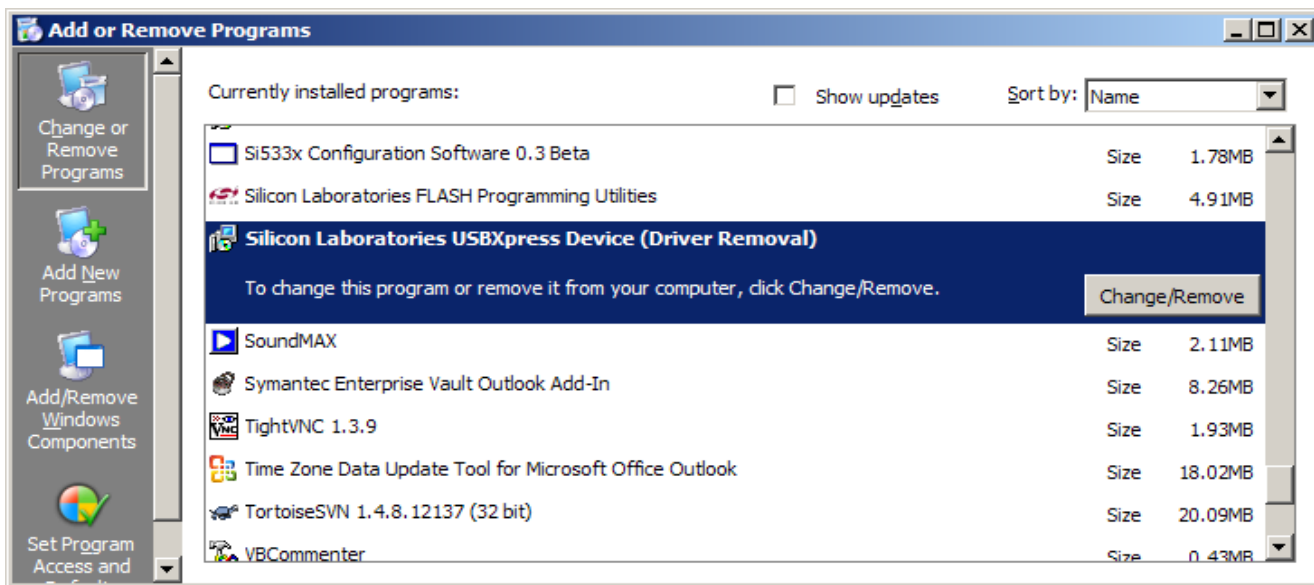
Add or Remove Programs

Change or Remove Programs

Add New Programs

Add/Remove Windows Components

Set Program Access and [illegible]

Currently installed programs:

Show updates

Sort by: Name

| | | |
|---|---|---|
| Si533x Configuration Software 0.3 Beta | Size | 1.78MB |
| Silicon Laboratories FLASH Programming Utilities | Size | 4.91MB |
| Silicon Laboratories USBXpress Device (Driver Removal) | | |
| To change this program or remove it from your computer, click Change/Remove. | Change/Remove | |
| SoundMAX | Size | 2.11MB |
| Symantec Enterprise Vault Outlook Add-In | Size | 8.26MB |
| TightVNC 1.3.9 | Size | 1.93MB |
| Time Zone Data Update Tool for Microsoft Office Outlook | Size | 18.02MB |
| TortoiseSVN 1.4.8.12137 (32 bit) | Size | 20.09MB |
| VBCommenter | Size | 0.43MB |